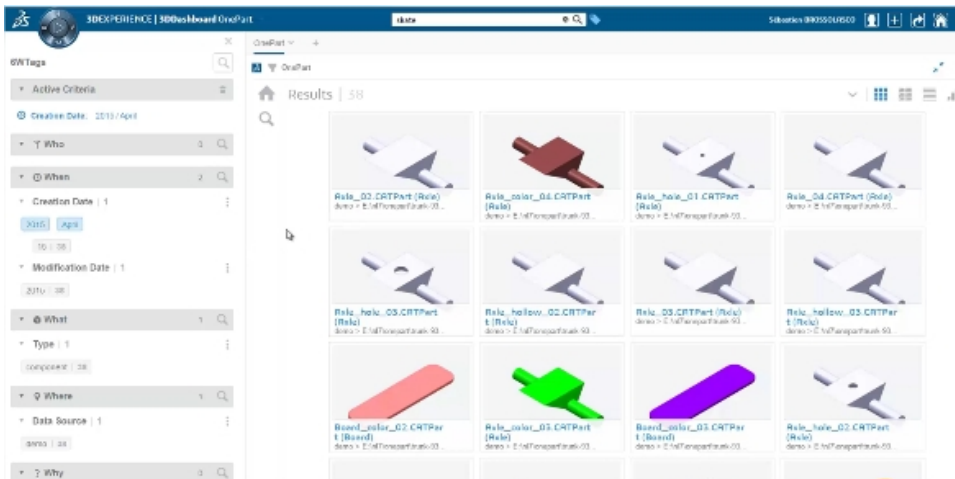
3DEXPERIENCE | 3DDashboard OnePart

skate

Sébastien BROSSOUSSO

6WTags

Active Criteria

Creation Date: 2015 / April

Who

When

Creation Date | 1

2015 April

Modification Date | 1

What

Type | 1

component | 38

Where

Data Source | 1

demo | 38

Why

OnePart

OnePart

Results | 38

Axle_02.CATPart (Axle)
demo > E:\allTierspartitrunk-03...

Axle_color_04.CATPart (Axle)
demo > E:\allTierspartitrunk-03...

Axle_hole_01.CATPart (Axle)
demo > E:\allTierspartitrunk-03...

Axle_04.CATPart (Axle)
demo > E:\allTierspartitrunk-03...

Axle_hole_03.CATPart (Axle)
demo > E:\allTierspartitrunk-03...

Axle_hollow_02.CATPart (Axle)
demo > E:\allTierspartitrunk-03...

Axle_03.CATPart (Axle)
demo > E:\allTierspartitrunk-03...

Axle_hollow_03.CATPart (Axle)
demo > E:\allTierspartitrunk-03...

Board_color_02.CATPart (Board)
demo > E:\allTierspartitrunk-03...

Axle_color_03.CATPart (Axle)
demo > E:\allTierspartitrunk-03...

Board_color_03.CATPart (Board)
demo > E:\allTierspartitrunk-03...

Axle_hole_02.CATPart (Axle)
demo > E:\allTierspartitrunk-03...